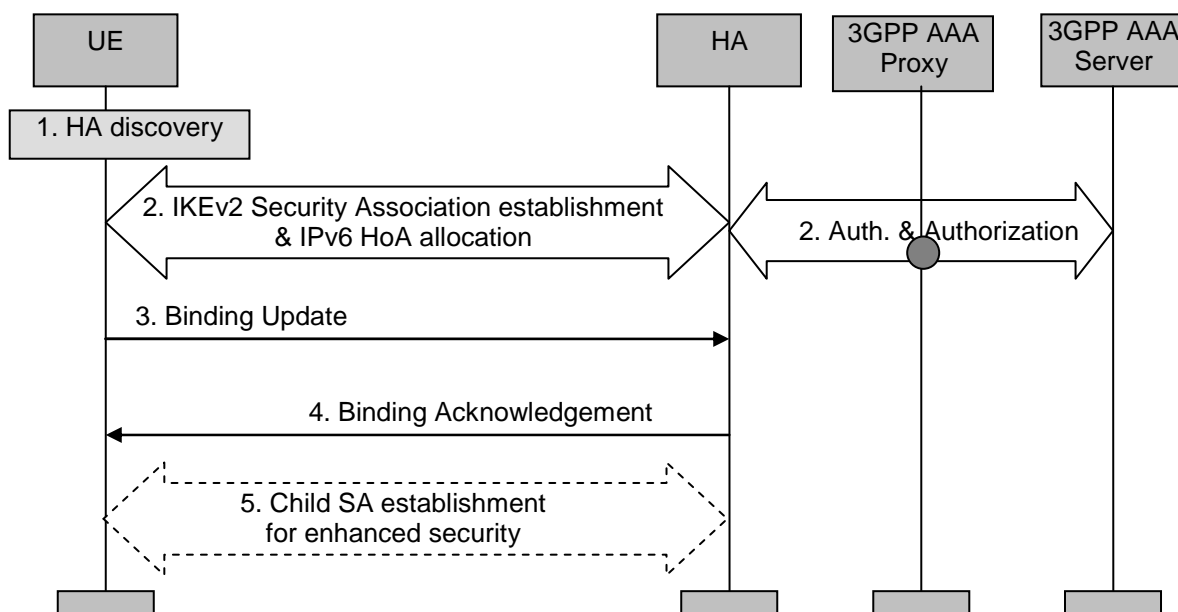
UE

HA

3GPP AAA Proxy

3GPP AAA Server

1. HA discovery

2. IKEv2 Security Association establishment & IPv6 HoA allocation

2. Auth. & Authorization

3. Binding Update

4. Binding Acknowledgement

5. Child SA establishment for enhanced security